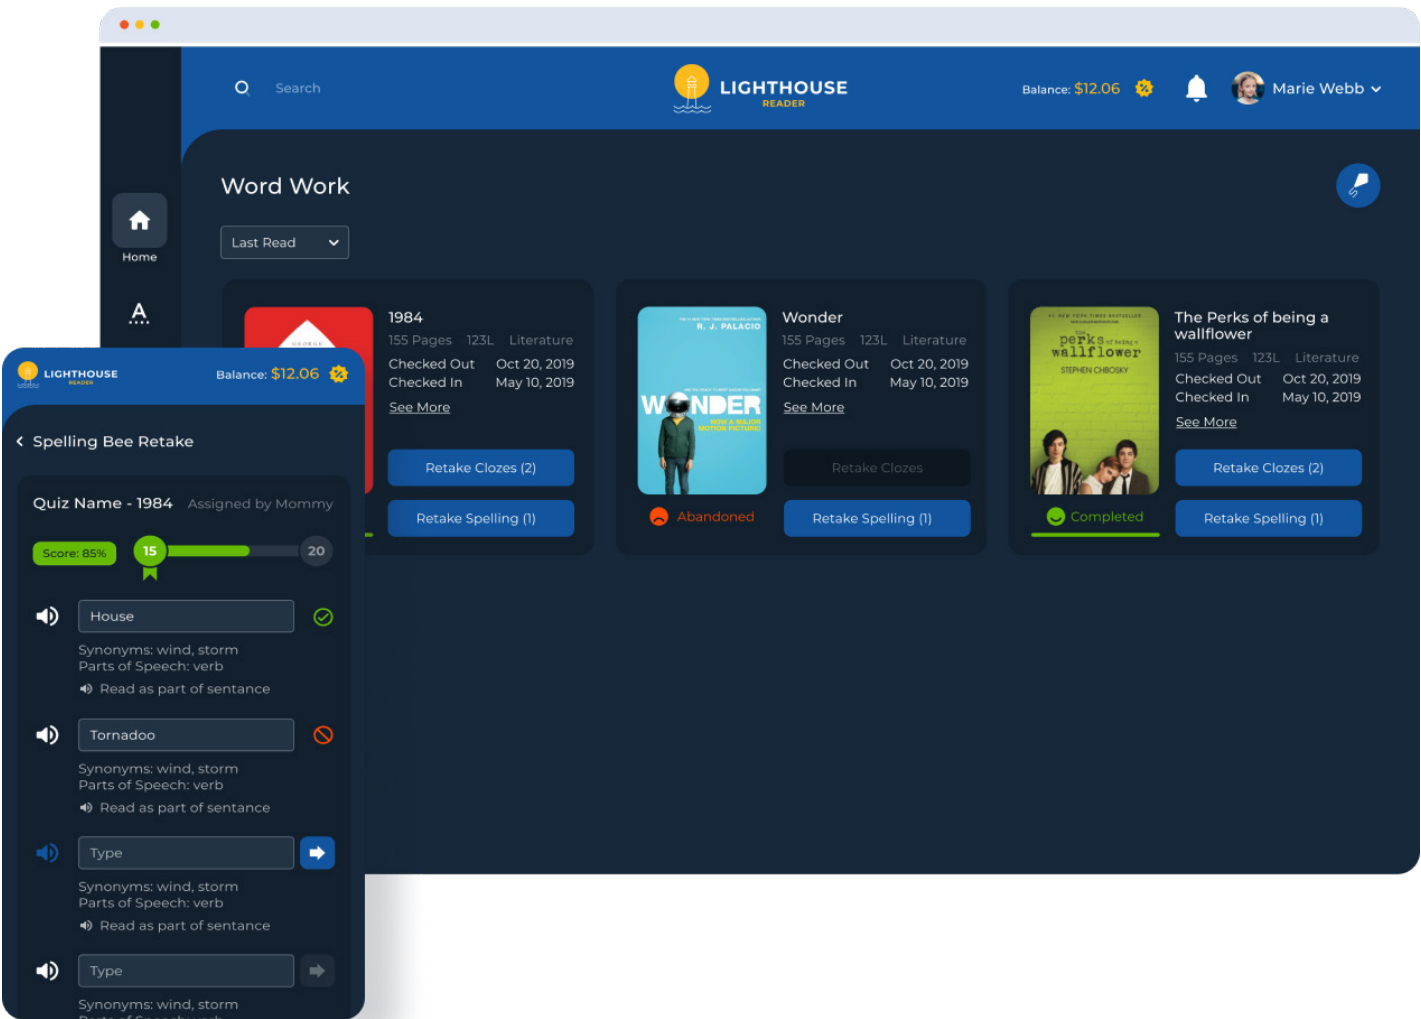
Search

LIGHTHOUSE
READER

Balance: $12.06

Marie Webb

Home

Word Work

Last Read

1984
155 Pages 123L Literature
Checked Out Oct 20, 2019
Checked In May 10, 2019
See More

Retake Clozes (2)
Retake Spelling (1)

R. J. PALACIO
WONDER
NOW A MAJOR MOTION PICTURE

Wonder
155 Pages 123L Literature
Checked Out Oct 20, 2019
Checked In May 10, 2019
See More

Abandoned
Retake Clozes
Retake Spelling (1)

the perks of being a wallflower
STEPHEN CHBOSKY

The Perks of being a wallflower
155 Pages 123L Literature
Checked Out Oct 20, 2019
Checked In May 10, 2019
See More

Completed
Retake Clozes (2)
Retake Spelling (1)

LIGHTHOUSE
READER

Balance: $12.06

Spelling Bee Retake

Quiz Name - 1984 Assigned by Mommy

Score: 85%
15
20

House
Synonyms: wind, storm
Parts of Speech: verb
Read as part of sentance

Tornadoo
Synonyms: wind, storm
Parts of Speech: verb
Read as part of sentance

Type
Synonyms: wind, storm
Parts of Speech: verb
Read as part of sentance

Type
Synonyms: wind, storm
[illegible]